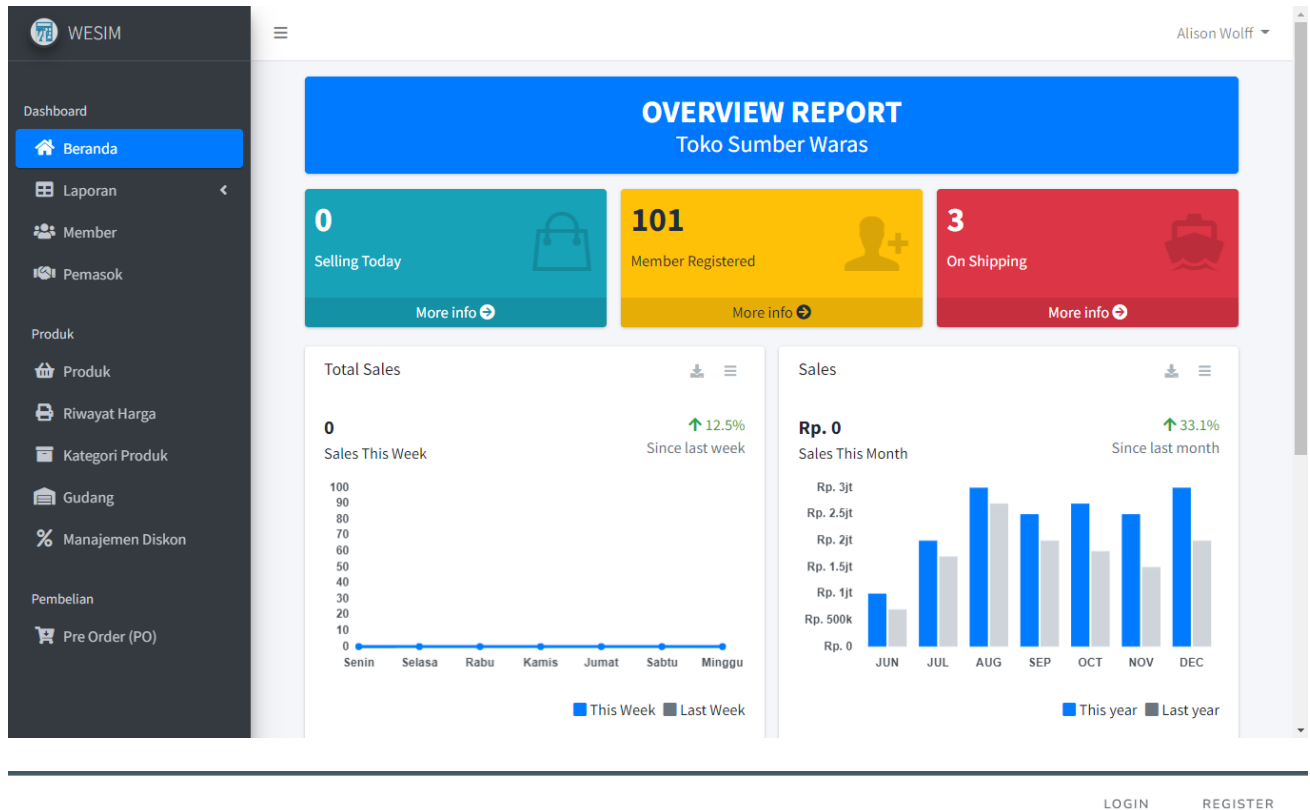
WESIM

Alison Wolff

Dashboard
Beranda
Laporan
Member
Pemasok

Produk
Produk
Riwayat Harga
Kategori Produk
Gudang
Manajemen Diskon

Pembelian
Pre Order (PO)

OVERVIEW REPORT
Toko Sumber Waras

0
Selling Today
More info

101
Member Registered
More info

3
On Shipping
More info

Total Sales

0
Sales This Week

12.5%
Since last week

100
90
80
70
60
50
40
30
20
10
0

Senin Selasa Rabu Kamis Jumat Sabtu Minggu

This Week Last Week

Sales

Rp. 0
Sales This Month

33.1%
Since last month

Rp. 3jt
Rp. 2.5jt
Rp. 2jt
Rp. 1.5jt
Rp. 1jt
Rp. 500k
Rp. 0

JUN JUL AUG SEP OCT NOV DEC

This year Last year

LOGIN REGISTER